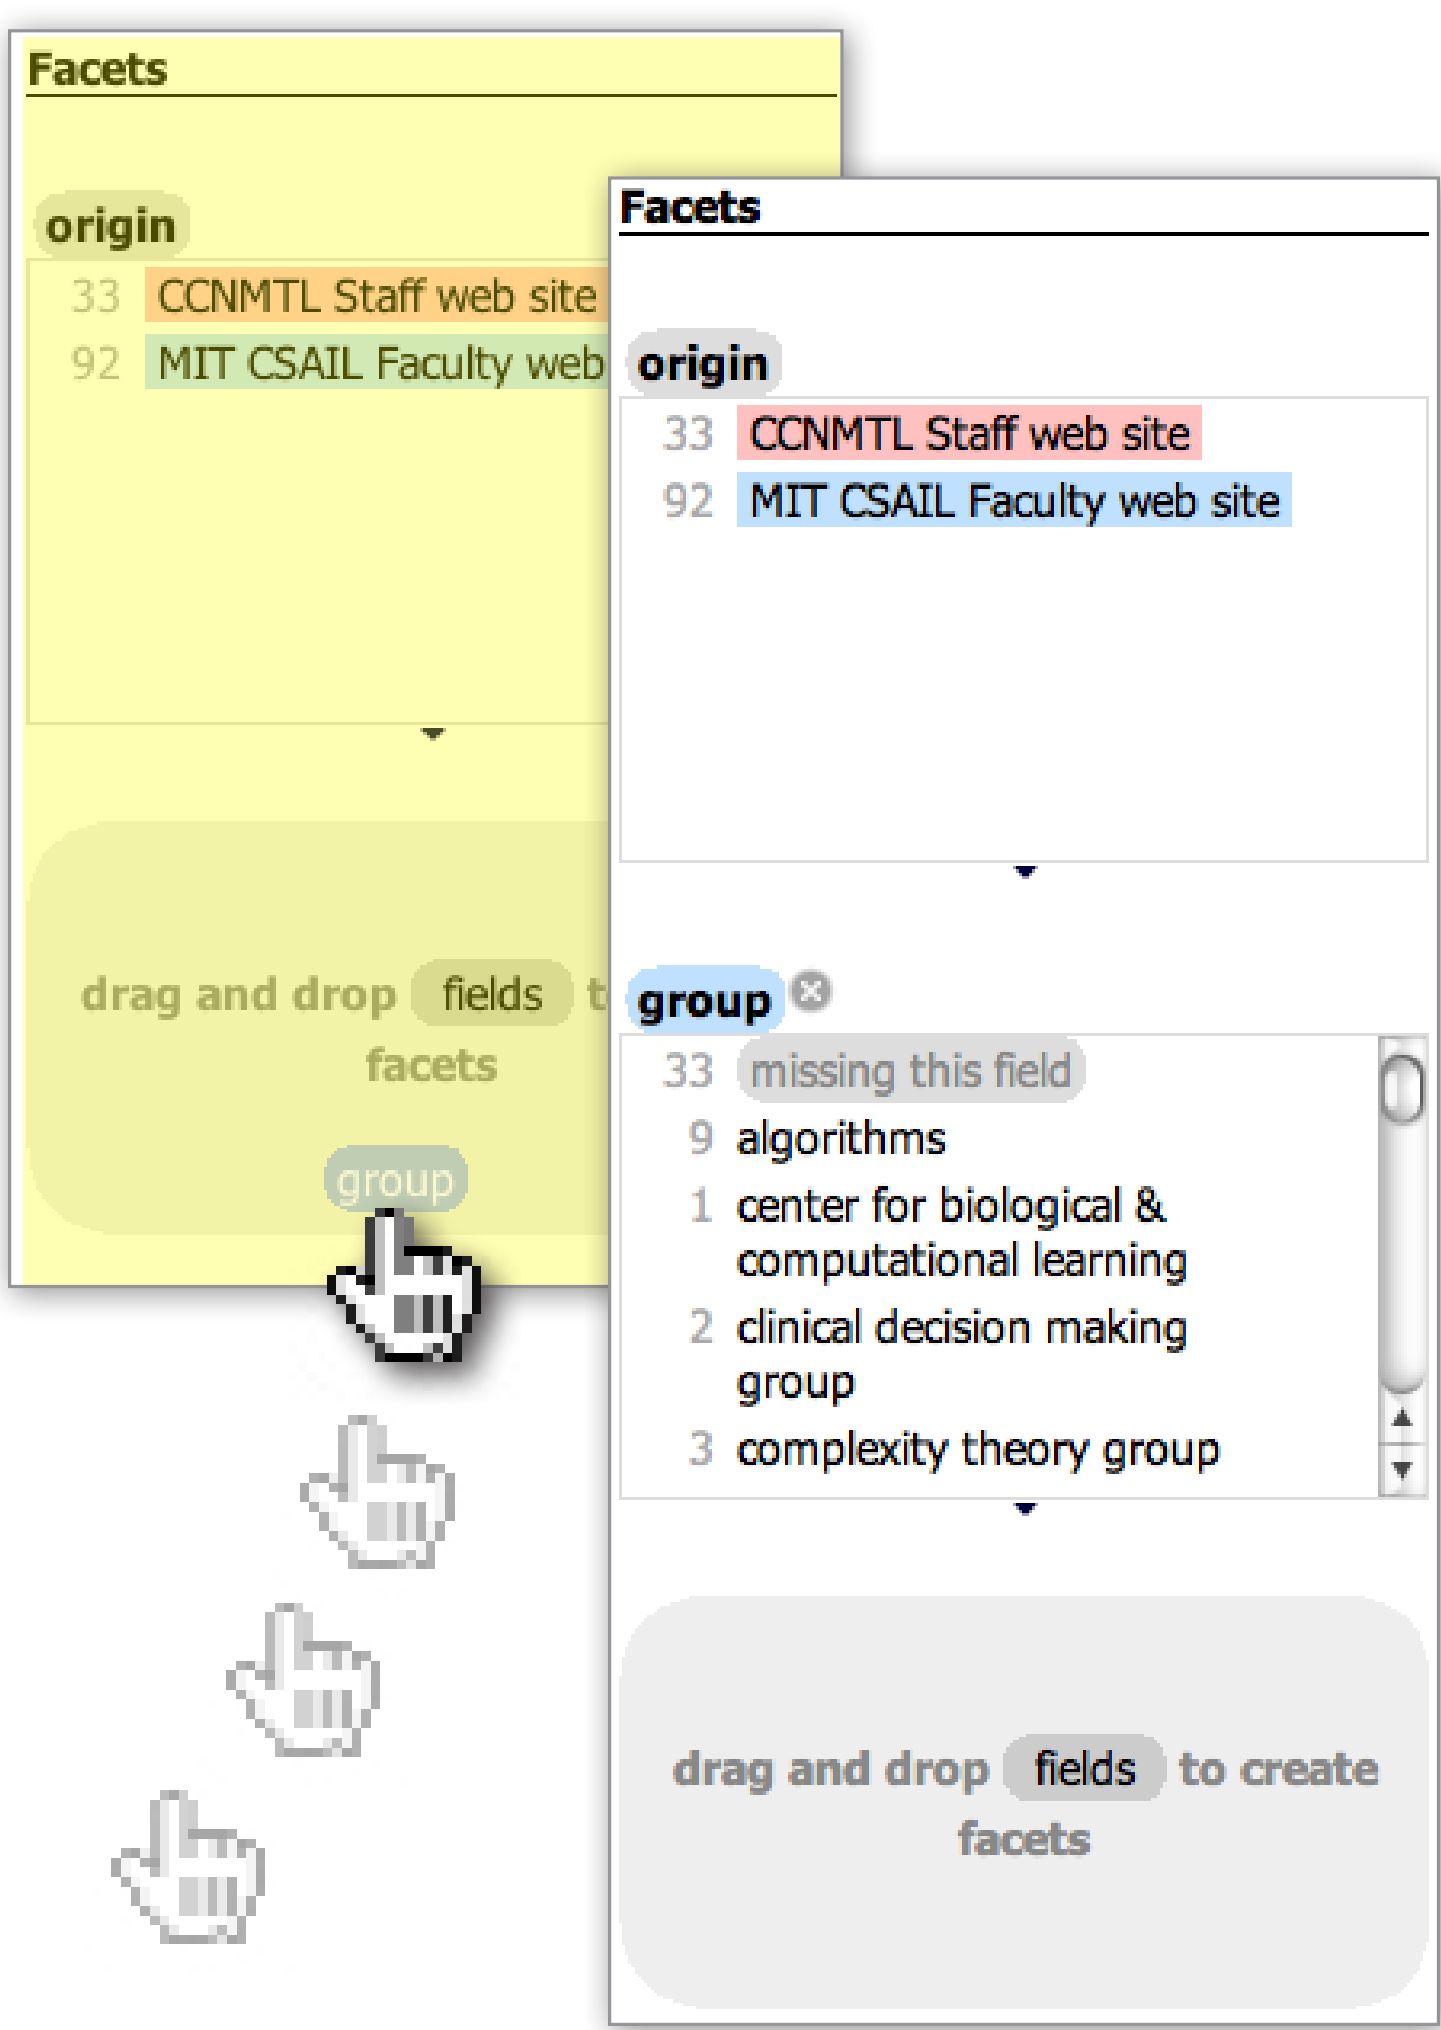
Facets

origin

33 CCNMTL Staff web site
92 MIT CSAIL Faculty web

drag and drop fields t
facets

group

Facets

origin

33 CCNMTL Staff web site
92 MIT CSAIL Faculty web site

group

33 missing this field
9 algorithms
1 center for biological & computational learning
2 clinical decision making group
3 complexity theory group

drag and drop fields to create facets